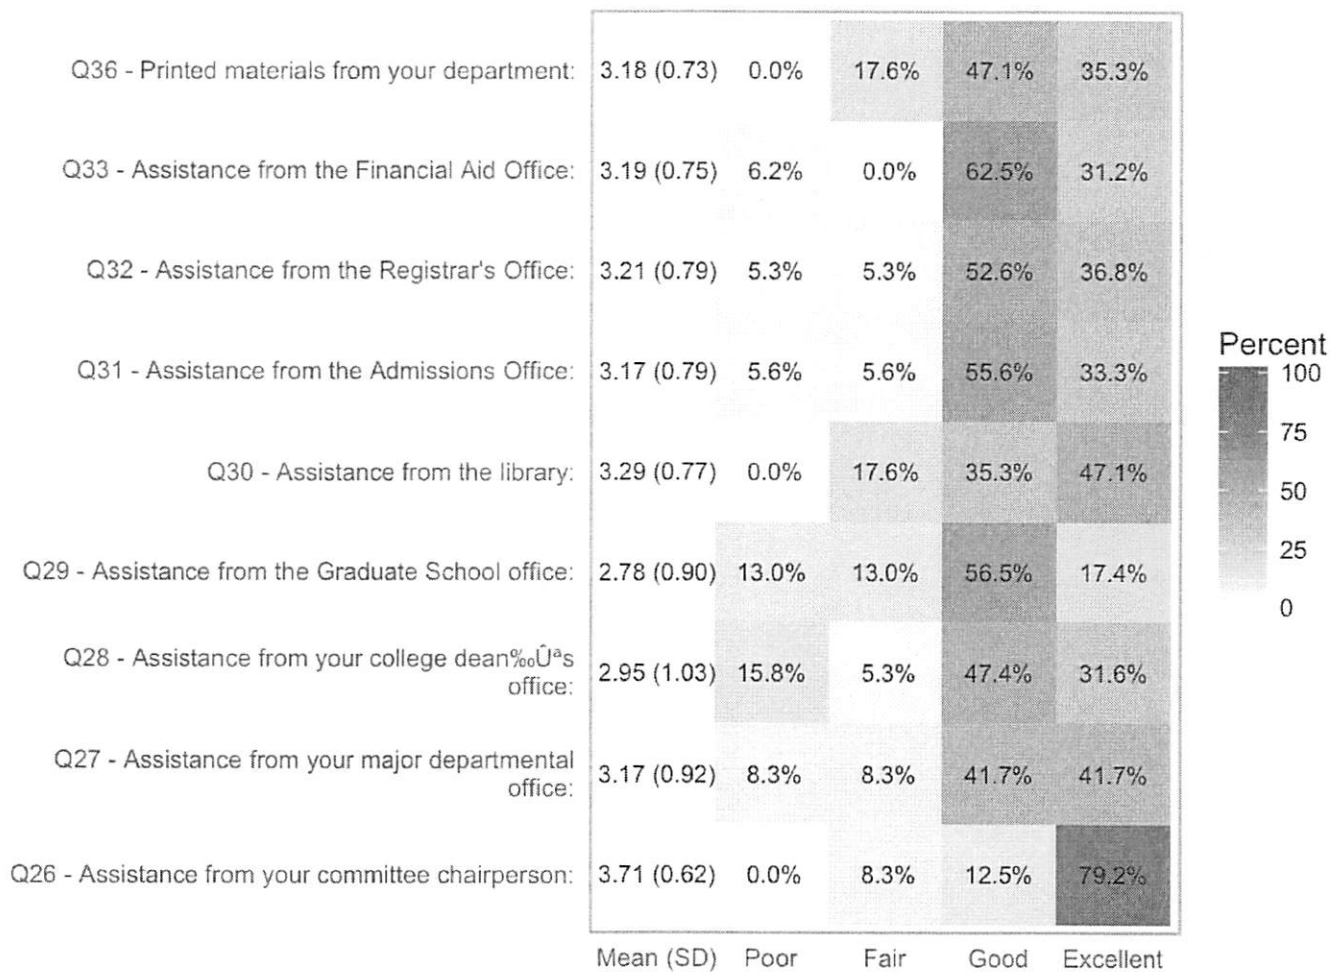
| | Mean (SD) | Poor | Fair | Good | Excellent |
|---|---|---|---|---|---|
| Q36 - Printed materials from your department: | 3.18 (0.73) | 0.0% | 17.6% | 47.1% | 35.3% |
| Q33 - Assistance from the Financial Aid Office: | 3.19 (0.75) | 6.2% | 0.0% | 62.5% | 31.2% |
| Q32 - Assistance from the Registrar's Office: | 3.21 (0.79) | 5.3% | 5.3% | 52.6% | 36.8% |
| Q31 - Assistance from the Admissions Office: | 3.17 (0.79) | 5.6% | 5.6% | 55.6% | 33.3% |
| Q30 - Assistance from the library: | 3.29 (0.77) | 0.0% | 17.6% | 35.3% | 47.1% |
| Q29 - Assistance from the Graduate School office: | 2.78 (0.90) | 13.0% | 13.0% | 56.5% | 17.4% |
| Q28 - Assistance from your college dean‰Ûªs office: | 2.95 (1.03) | 15.8% | 5.3% | 47.4% | 31.6% |
| Q27 - Assistance from your major departmental office: | 3.17 (0.92) | 8.3% | 8.3% | 41.7% | 41.7% |
| Q26 - Assistance from your committee chairperson: | 3.71 (0.62) | 0.0% | 8.3% | 12.5% | 79.2% |

Percent
100
75
50
25
0